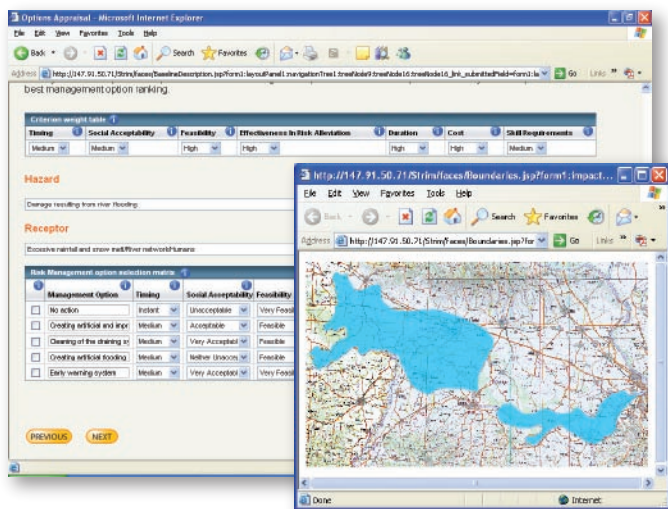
Options Appraisal - Microsoft Internet Explorer

File Edit View Favorites Tools Help

Back Search Favorites

Address http://147.91.50.71/Strim/faces/BaselineDescription.jsp?form1:layoutPanel1:navigationTree1:treeNode9:treeNode16_link_submittedField=form1:la Go Links

best management option ranking.

Criterion weight table

| Timing | Social Acceptability | Feasibility | Effectiveness in Risk Alleviation | Duration | Cost | Skill Requirements |
|---|---|---|---|---|---|---|
| Medium | Medium | High | High | High | High | Medium |

Hazard

Damage resulting from river flooding.

Receptor

Excessive rainfall and snow melt/River networkHumans

Risk Management option selection matrix

| | Management Option | Timing | Social Acceptability | Feasibility |
|---|---|---|---|---|
| | No action | Instant | Unacceptable | Very Feasi |
| | Creating artificial and impr | Medium | Acceptable | Feasible |
| | Cleaning of the draining sy | Medium | Very Acceptabl | Feasible |
| | Creating artificial flooding | Medium | Neither Unacce | Feasible |
| | Early warning system | Medium | Very Acceptabl | Very Feasi |

PREVIOUS NEXT

http://147.91.50.71/Strim/faces/Boundaries.jsp?form1:impact...

File Edit View Favorites Tools Help

Back Search Favorites

Address http://147.91.50.71/Strim/faces/Boundaries.jsp?for Go Links

Done Internet